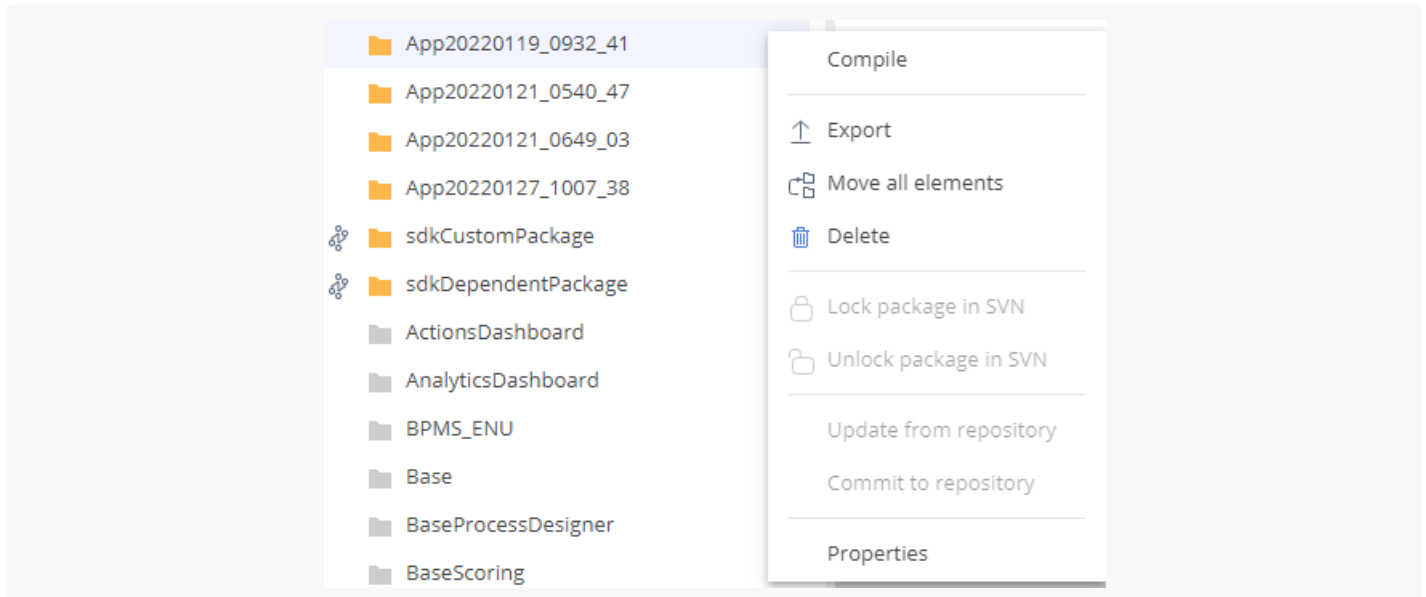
App20220119_0932_41
App20220121_0540_47
App20220121_0649_03
App20220127_1007_38
sdkCustomPackage
sdkDependentPackage
ActionsDashboard
AnalyticsDashboard
BPMS_ENU
Base
BaseProcessDesigner
BaseScoring

Compile
Export
Move all elements
Delete
Lock package in SVN
Unlock package in SVN
Update from repository
Commit to repository
Properties